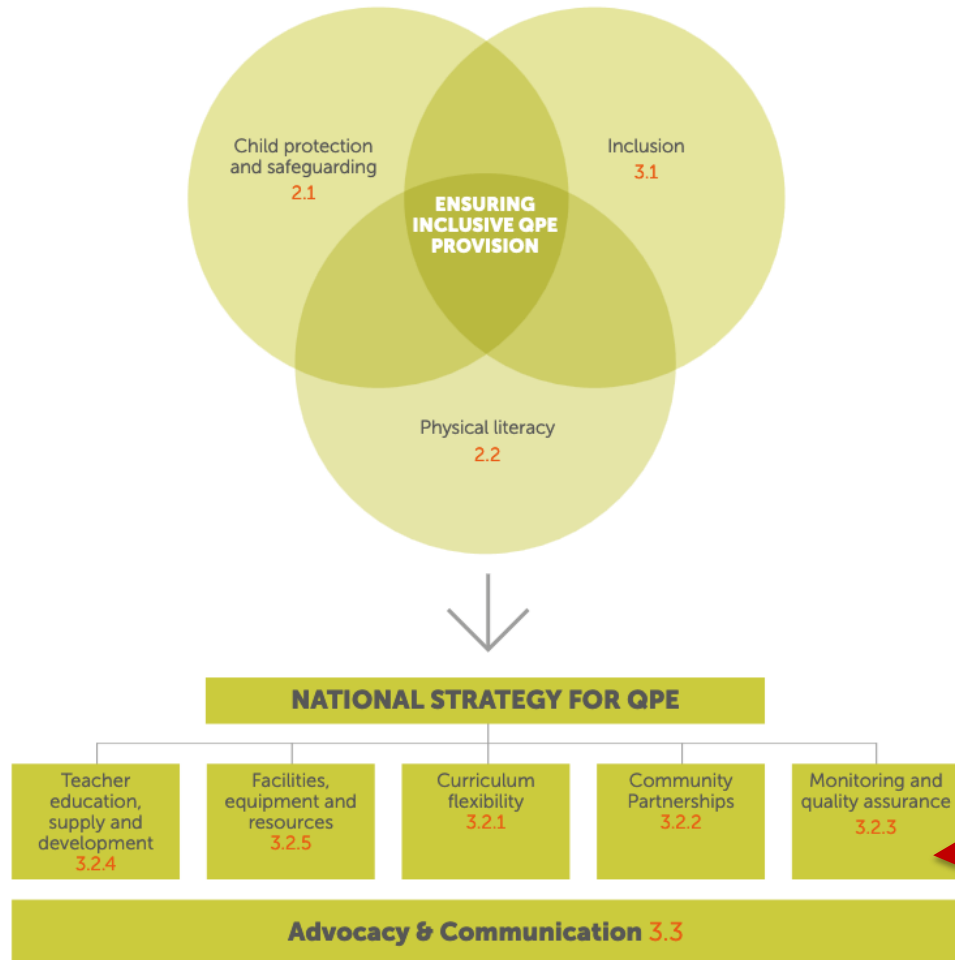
Child protection and safeguarding
2.1

Inclusion
3.1

ENSURING INCLUSIVE QPE PROVISION

Physical literacy
2.2

NATIONAL STRATEGY FOR QPE

Teacher education, supply and development
3.2.4

Facilities, equipment and resources
3.2.5

Curriculum flexibility
3.2.1

Community Partnerships
3.2.2

Monitoring and quality assurance
3.2.3

Advocacy & Communication 3.3